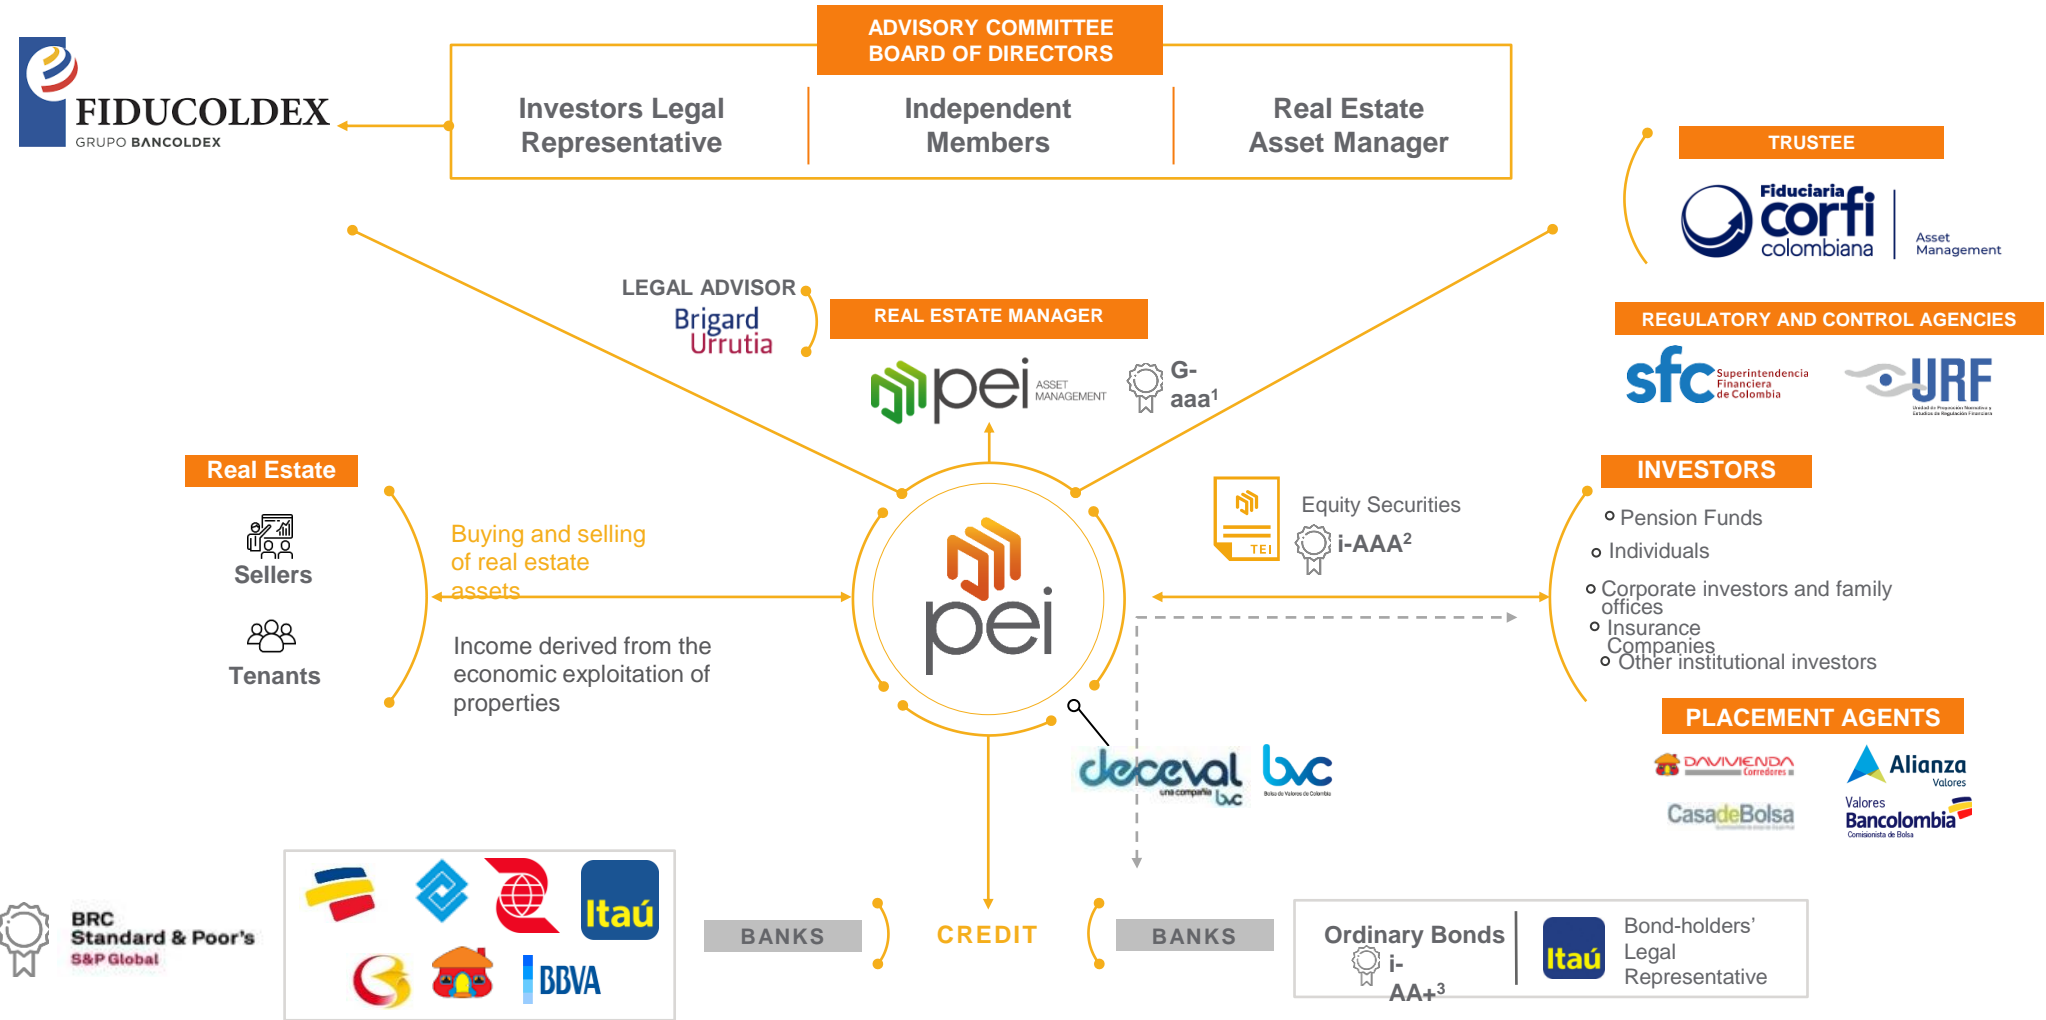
ADVISORY COMMITTEE
BOARD OF DIRECTORS

FIDUCOLDEX
GRUPO BANCOLDEX

Investors Legal Representative

Independent Members

Real Estate Asset Manager

TRUSTEE

Fiduciaria corfi colombiana
Asset Management

LEGAL ADVISOR
Brigard Urrutia

REAL ESTATE MANAGER

pei ASSET MANAGEMENT

G-aaa$^1$

REGULATORY AND CONTROL AGENCIES

sfc Superintendencia Financiera de Colombia

URF

Real Estate

Sellers

Tenants

Buying and selling of real estate assets

Income derived from the economic exploitation of properties

pei

TEI

Equity Securities

i-AAA$^2$

INVESTORS

Pension Funds
Individuals
Corporate investors and family offices
Insurance Companies
Other institutional investors

PLACEMENT AGENTS

DAVIVIENDA Corredores

Alianza Valores

CasadeBolsa

Valores Bancolombia

deceval una compañía bvc

bvc

BRC Standard & Poor's S&P Global

Itaú

BBVA

BANKS

CREDIT

BANKS

Ordinary Bonds
i-AA+$^3$

Itaú

Bond-holders' Legal Representative